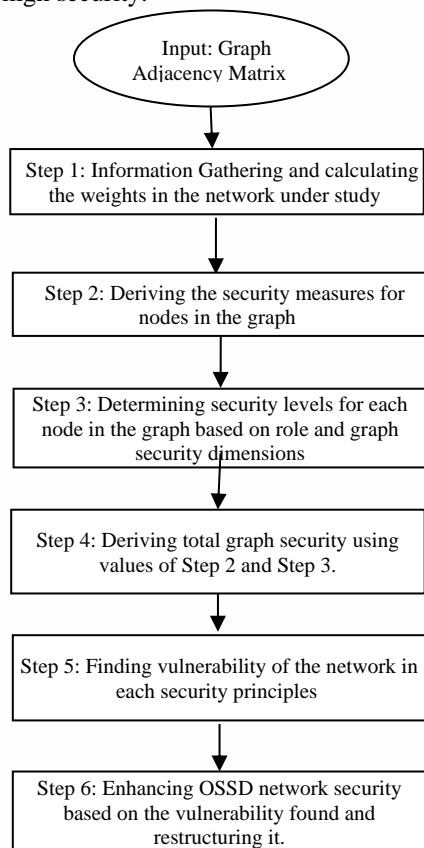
high security.

Input: Graph Adjacency Matrix

Step 1: Information Gathering and calculating the weights in the network under study

Step 2: Deriving the security measures for nodes in the graph

Step 3: Determining security levels for each node in the graph based on role and graph security dimensions

Step 4: Deriving total graph security using values of Step 2 and Step 3.

Step 5: Finding vulnerability of the network in each security principles

Step 6: Enhancing OSSD network security based on the vulnerability found and restructuring it.